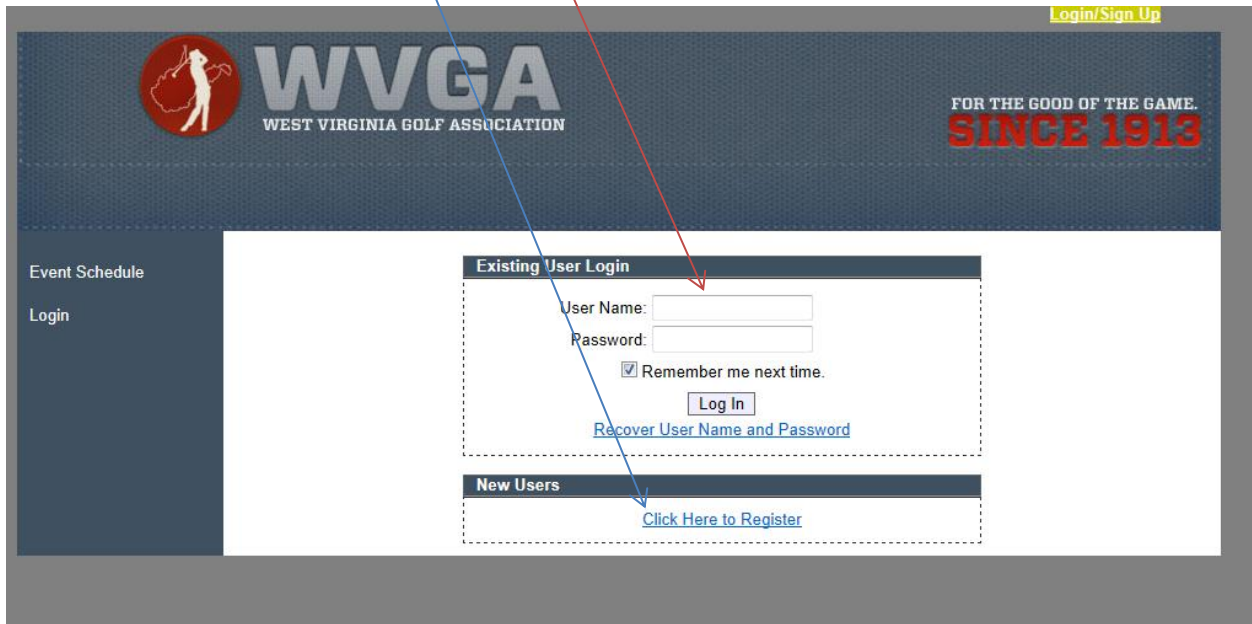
Login/Sign Up

WVGA
WEST VIRGINIA GOLF ASSOCIATION

FOR THE GOOD OF THE GAME.
SINCE 1913

Event Schedule

Login

Existing User Login

User Name:

Password:

Remember me next time.

Log In

Recover User Name and Password

New Users

Click Here to Register